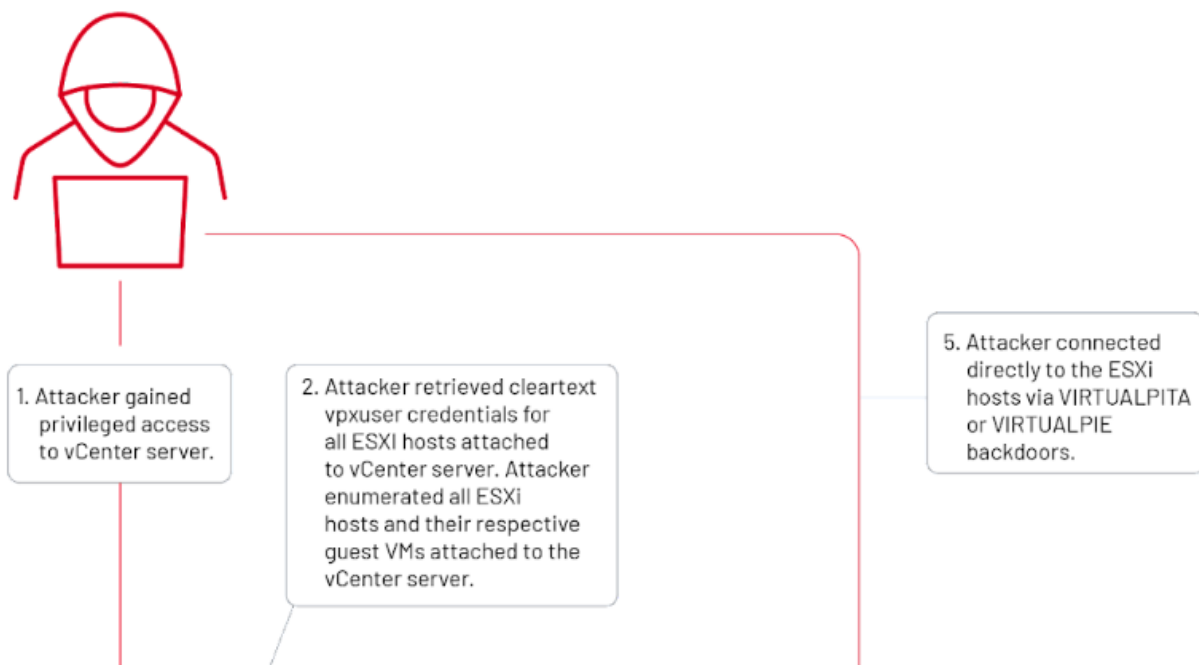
1. Attacker gained privileged access to vCenter server.

2. Attacker retrieved cleartext vpxuser credentials for all ESXI hosts attached to vCenter server. Attacker enumerated all ESXi hosts and their respective guest VMs attached to the vCenter server.

5. Attacker connected directly to the ESXi hosts via VIRTUALPITA or VIRTUALPIE backdoors.